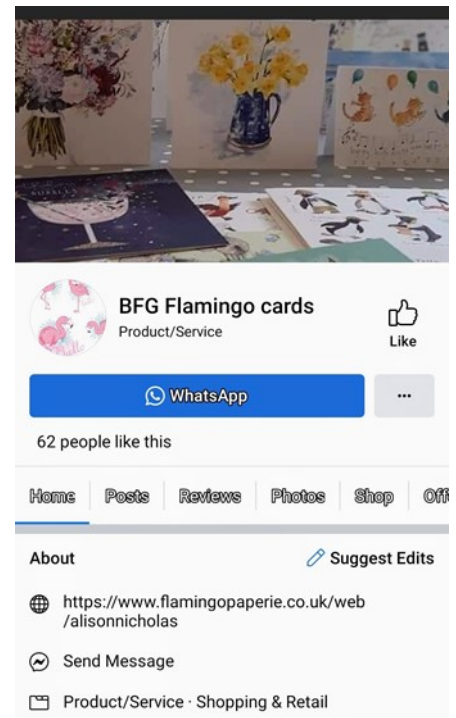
BFG Flamingo cards
Product/Service

Like

WhatsApp

...

62 people like this

Home Posts Reviews Photos Shop Off

About

Suggest Edits

https://www.flamingopaperie.co.uk/web/alisonnicholas

Send Message

Product/Service · Shopping & Retail